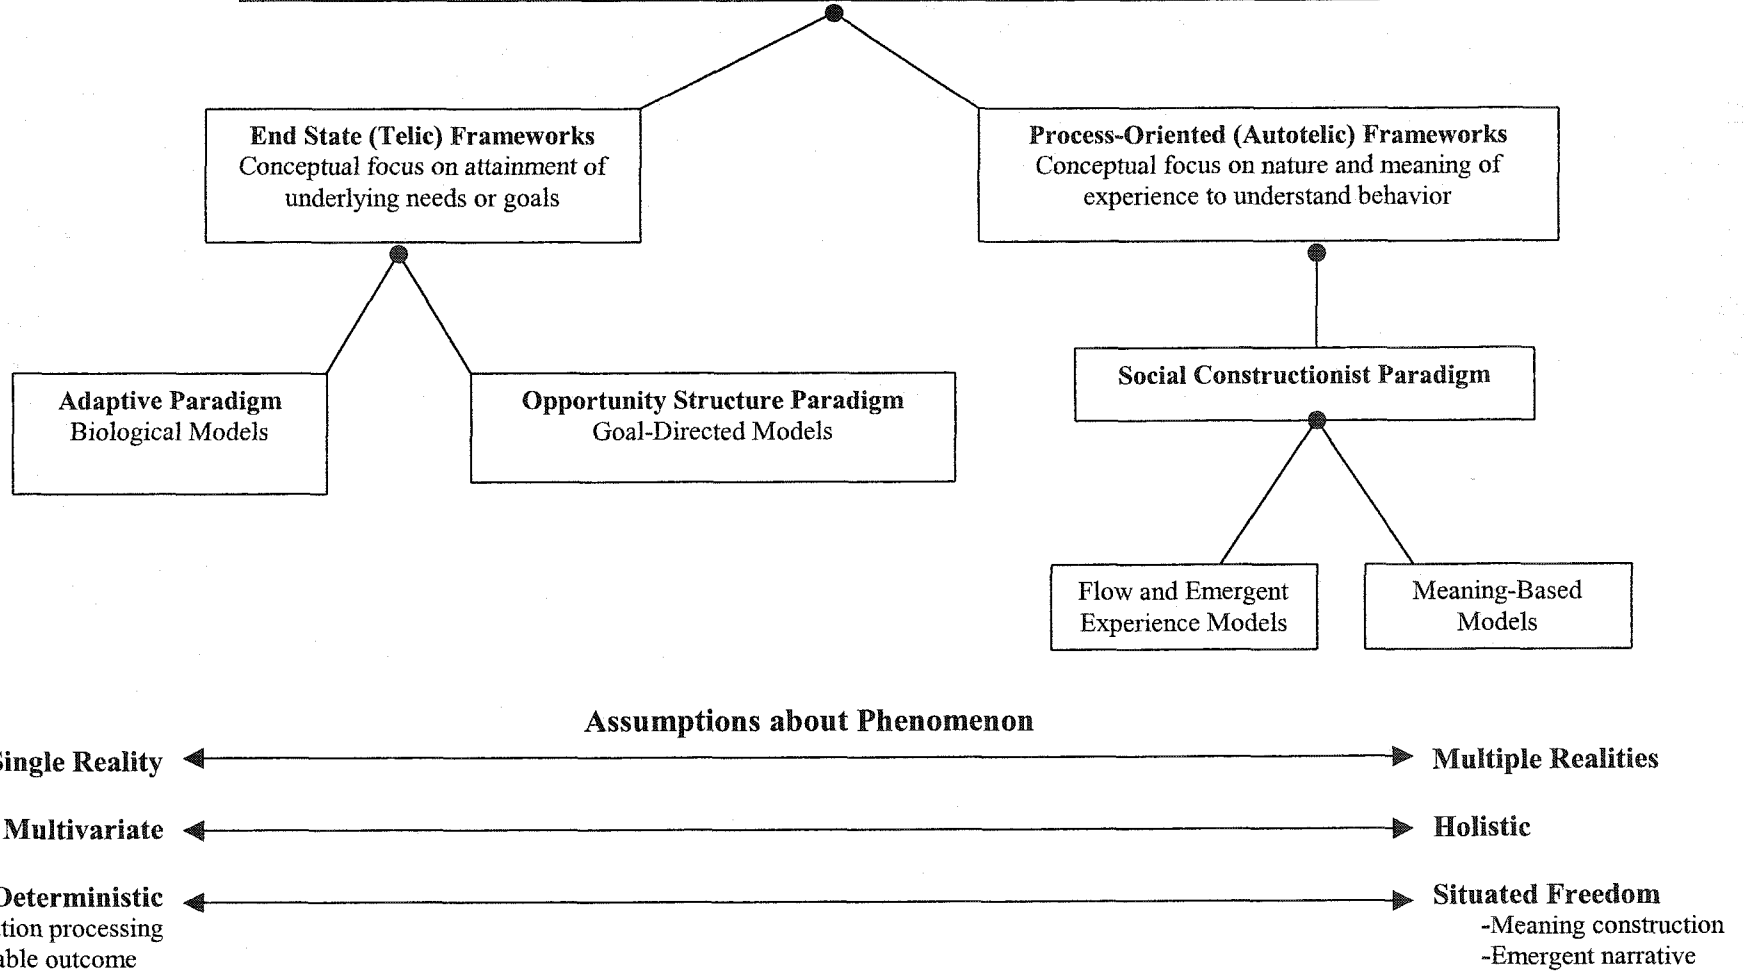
End State (Telic) Frameworks
Conceptual focus on attainment of underlying needs or goals

Process-Oriented (Autotelic) Frameworks
Conceptual focus on nature and meaning of experience to understand behavior

Adaptive Paradigm
Biological Models

Opportunity Structure Paradigm
Goal-Directed Models

Social Constructionist Paradigm

Flow and Emergent Experience Models

Meaning-Based Models

Assumptions about Phenomenon

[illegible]ingle Reality

Multiple Realities

Multivariate

Holistic

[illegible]eterministic
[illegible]tion processing
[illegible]able outcome

Situated Freedom
-Meaning construction
-Emergent narrative